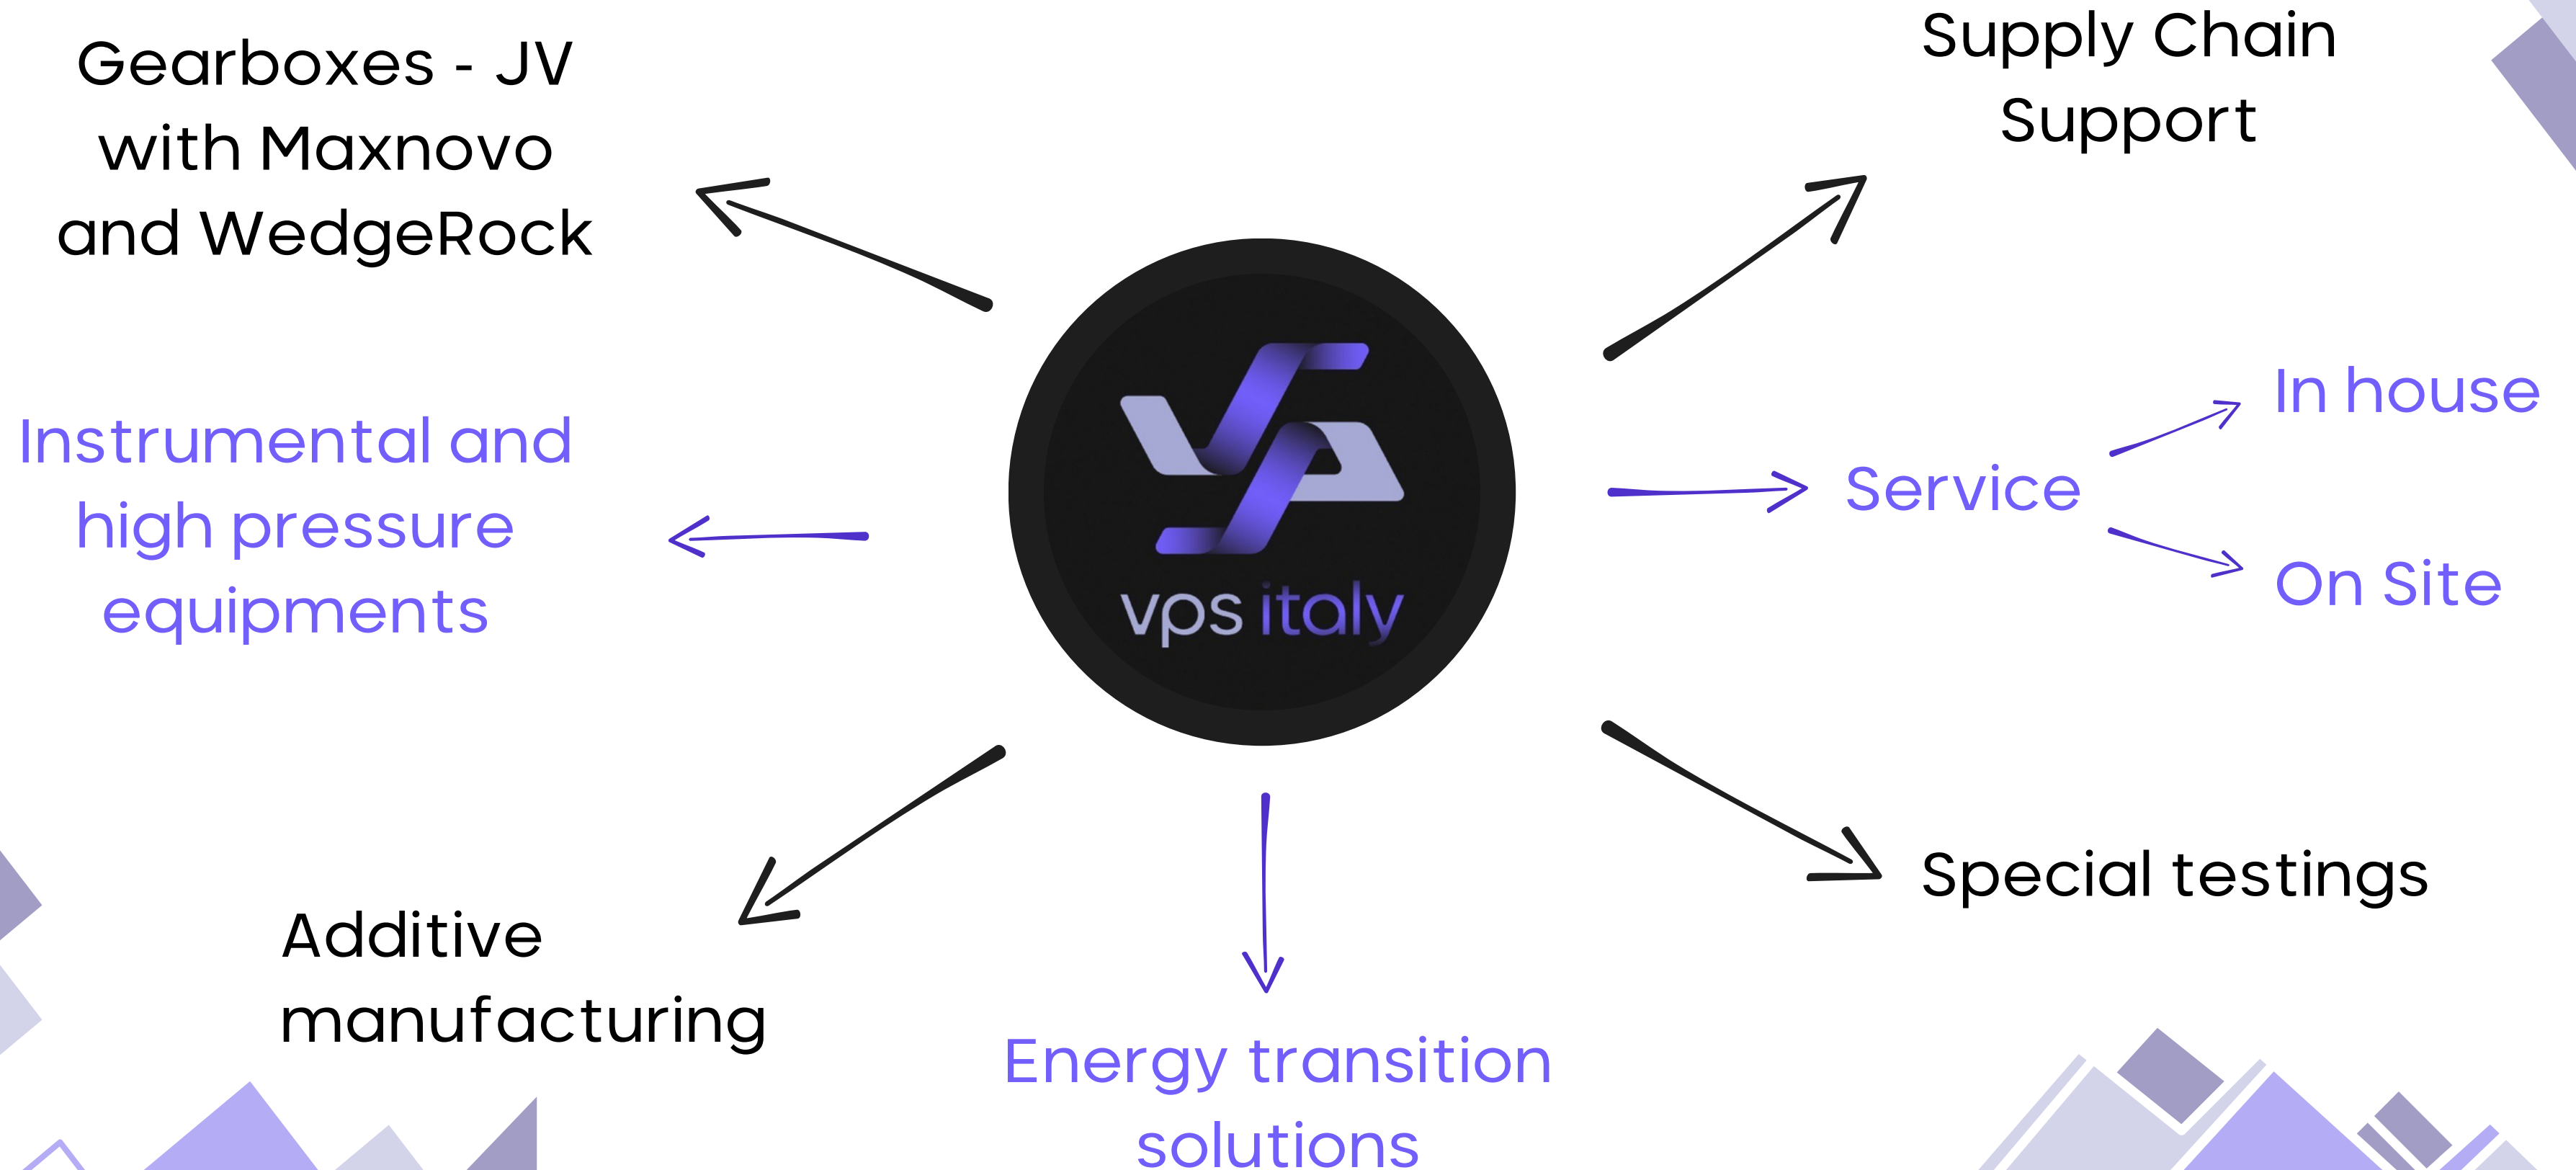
Gearboxes - JV with Maxnovo and WedgeRock

Supply Chain Support

Instrumental and high pressure equipments

vps italy

Service

In house

On Site

Special testings

Additive manufacturing

Energy transition solutions